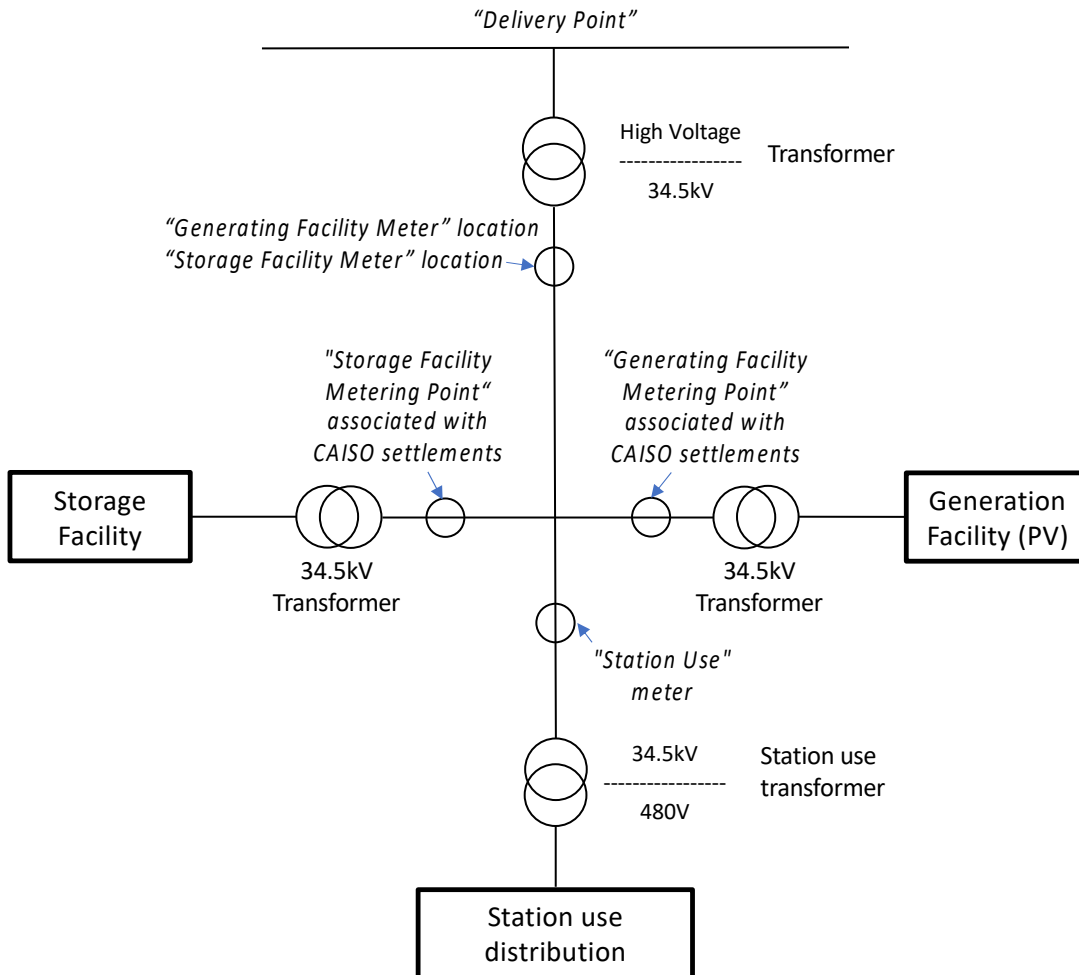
"Delivery Point"

High Voltage
----------------
34.5kV

Transformer

"Generating Facility Meter" location
"Storage Facility Meter" location

"Storage Facility Metering Point" associated with CAISO settlements

"Generating Facility Metering Point" associated with CAISO settlements

Storage Facility

34.5kV Transformer

34.5kV Transformer

Generation Facility (PV)

"Station Use" meter

34.5kV
----------------
480V

Station use transformer

Station use distribution